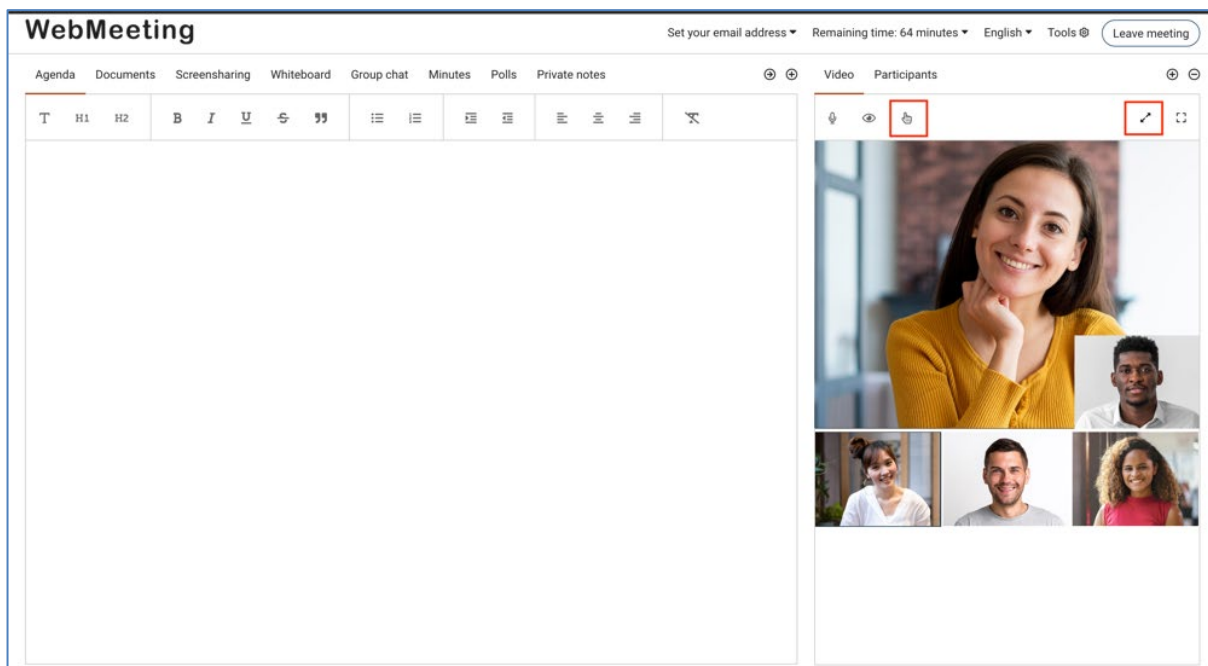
WebMeeting

Set your email address ▾ Remaining time: 64 minutes ▾ English ▾ Tools Leave meeting

Agenda Documents Screensharing Whiteboard Group chat Minutes Polls Private notes

Video Participants

T H1 H2 B I U 99